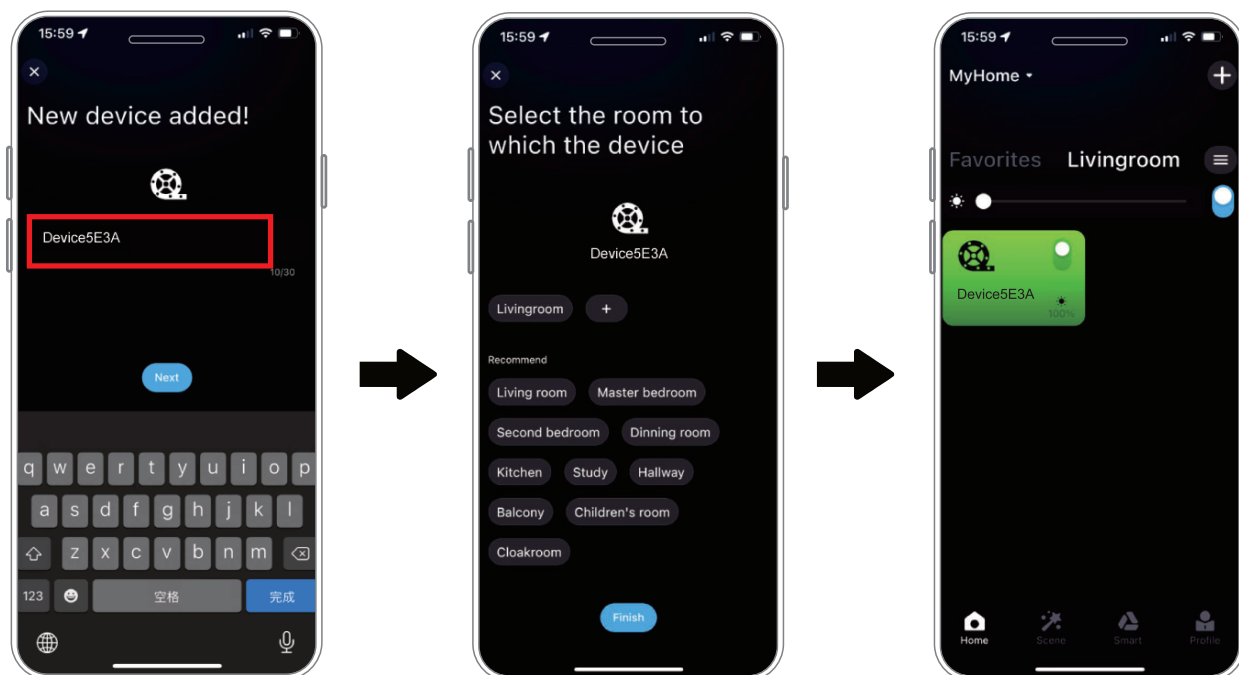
15:59

×

New device added!

Device5E3A

10/30

Next

q w e r t y u i o p
a s d f g h j k l
z x c v b n m
123
空格
完成

15:59

×

Select the room to which the device

Device5E3A

Livingroom
+

Recommend

Living room
Master bedroom
Second bedroom
Dinning room
Kitchen
Study
Hallway
Balcony
Children's room
Cloakroom

Finish

15:59

MyHome

Favorites
Livingroom

Device5E3A
100%

Home
Scene
Smart
Profile